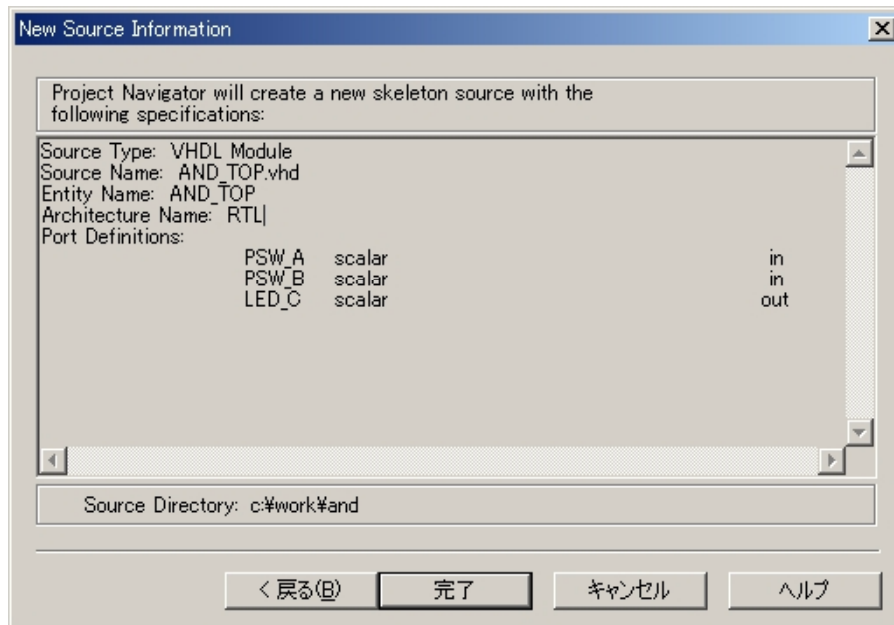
New Source Information

Project Navigator will create a new skeleton source with the following specifications:

Source Type: VHDL Module
Source Name: AND_TOP.vhd
Entity Name: AND_TOP
Architecture Name: RTL
Port Definitions:

| | | |
|---|---|---|
| PSW_A | scalar | in |
| PSW_B | scalar | in |
| LED_C | scalar | out |

Source Directory: c:¥work¥and

< 戻る(B) 完了 キャンセル ヘルプ